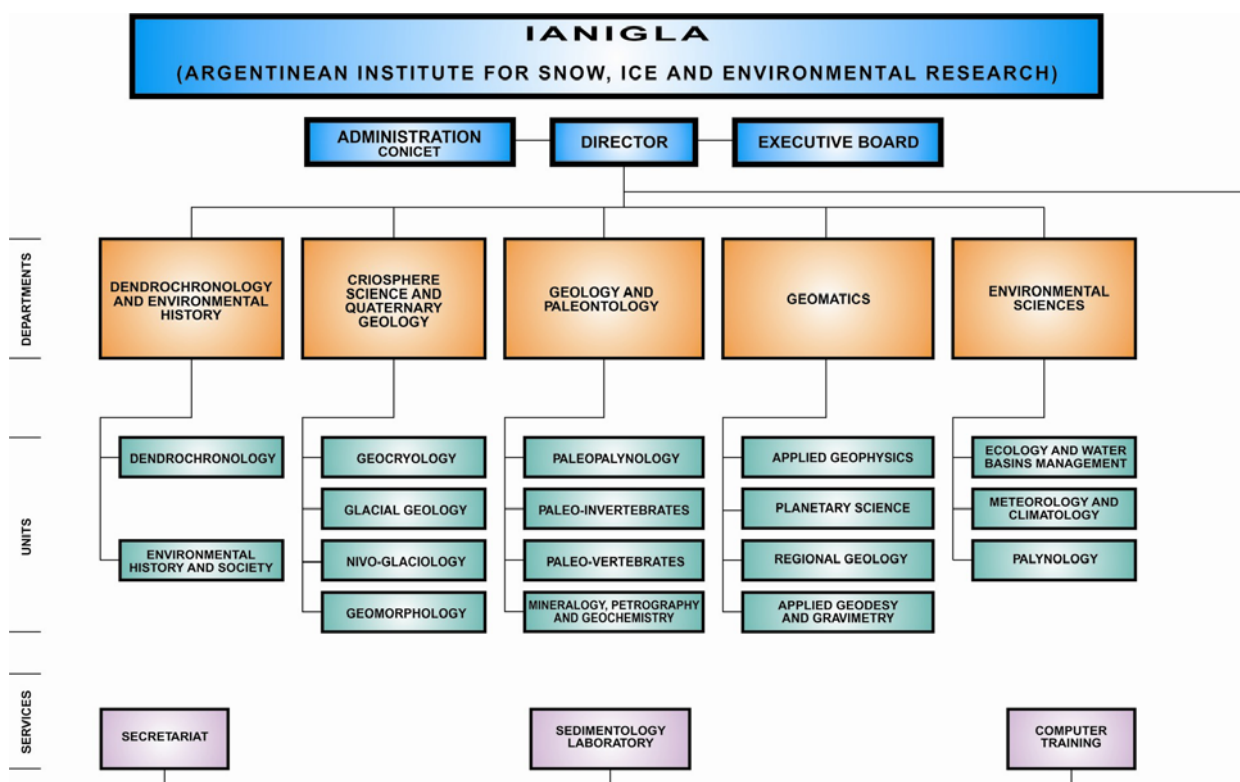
IANIGLA

(ARGENTINEAN INSTITUTE FOR SNOW, ICE AND ENVIRONMENTAL RESEARCH)

ADMINISTRATION CONICET

DIRECTOR

EXECUTIVE BOARD

DEPARTMENTS

DENDROCHRONOLOGY AND ENVIRONMENTAL HISTORY

CRIOSPHERE SCIENCE AND QUATERNARY GEOLOGY

GEOLOGY AND PALEONTOLOGY

GEOMATICS

ENVIRONMENTAL SCIENCES

UNITS

DENDROCHRONOLOGY

ENVIRONMENTAL HISTORY AND SOCIETY

GEOCRYOLOGY

GLACIAL GEOLOGY

NIVO-GLACIOLOGY

GEOMORPHOLOGY

PALEOPALYNOLOGY

PALEO-INVERTEBRATES

PALEO-VERTEBRATES

MINERALOGY, PETROGRAPHY AND GEOCHEMISTRY

APPLIED GEOPHYSICS

PLANETARY SCIENCE

REGIONAL GEOLOGY

APPLIED GEODESY AND GRAVIMETRY

ECOLOGY AND WATER BASINS MANAGEMENT

METEOROLOGY AND CLIMATOLOGY

PALYNOLOGY

SERVICES

SECRETARIAT

SEDIMENTOLOGY LABORATORY

COMPUTER TRAINING